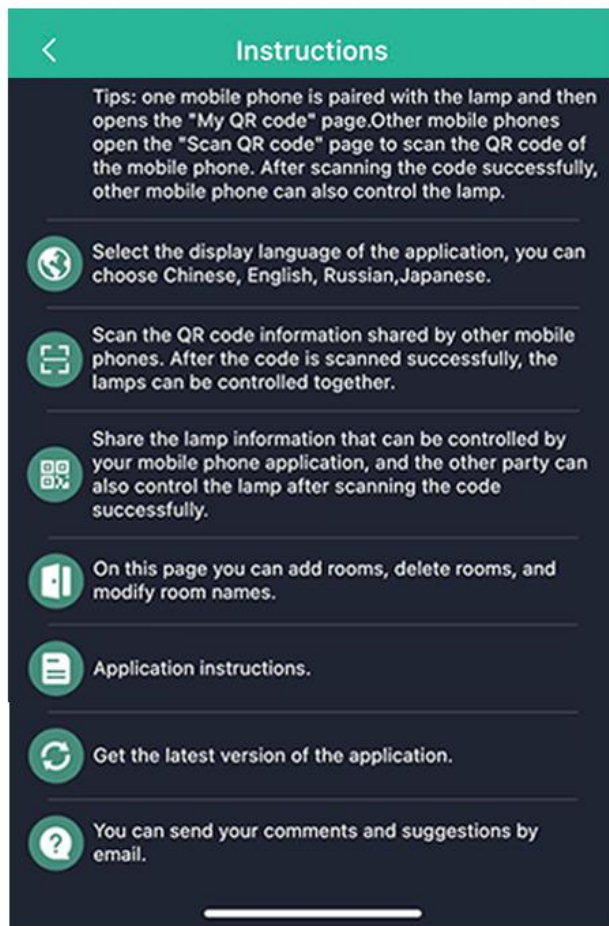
<

Instructions

Tips: one mobile phone is paired with the lamp and then opens the "My QR code" page.Other mobile phones open the "Scan QR code" page to scan the QR code of the mobile phone. After scanning the code successfully, other mobile phone can also control the lamp.

Select the display language of the application, you can choose Chinese, English, Russian,Japanese.

Scan the QR code information shared by other mobile phones. After the code is scanned successfully, the lamps can be controlled together.

Share the lamp information that can be controlled by your mobile phone application, and the other party can also control the lamp after scanning the code successfully.

On this page you can add rooms, delete rooms, and modify room names.

Application instructions.

Get the latest version of the application.

You can send your comments and suggestions by email.